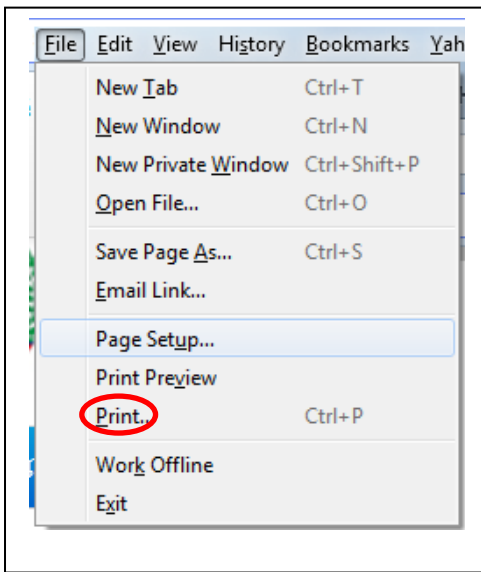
File Edit View History Bookmarks Yah

New Tab Ctrl+T
New Window Ctrl+N
New Private Window Ctrl+Shift+P
Open File... Ctrl+O

Save Page As... Ctrl+S
Email Link...

Page Setup...
Print Preview
Print... Ctrl+P

Work Offline
Exit